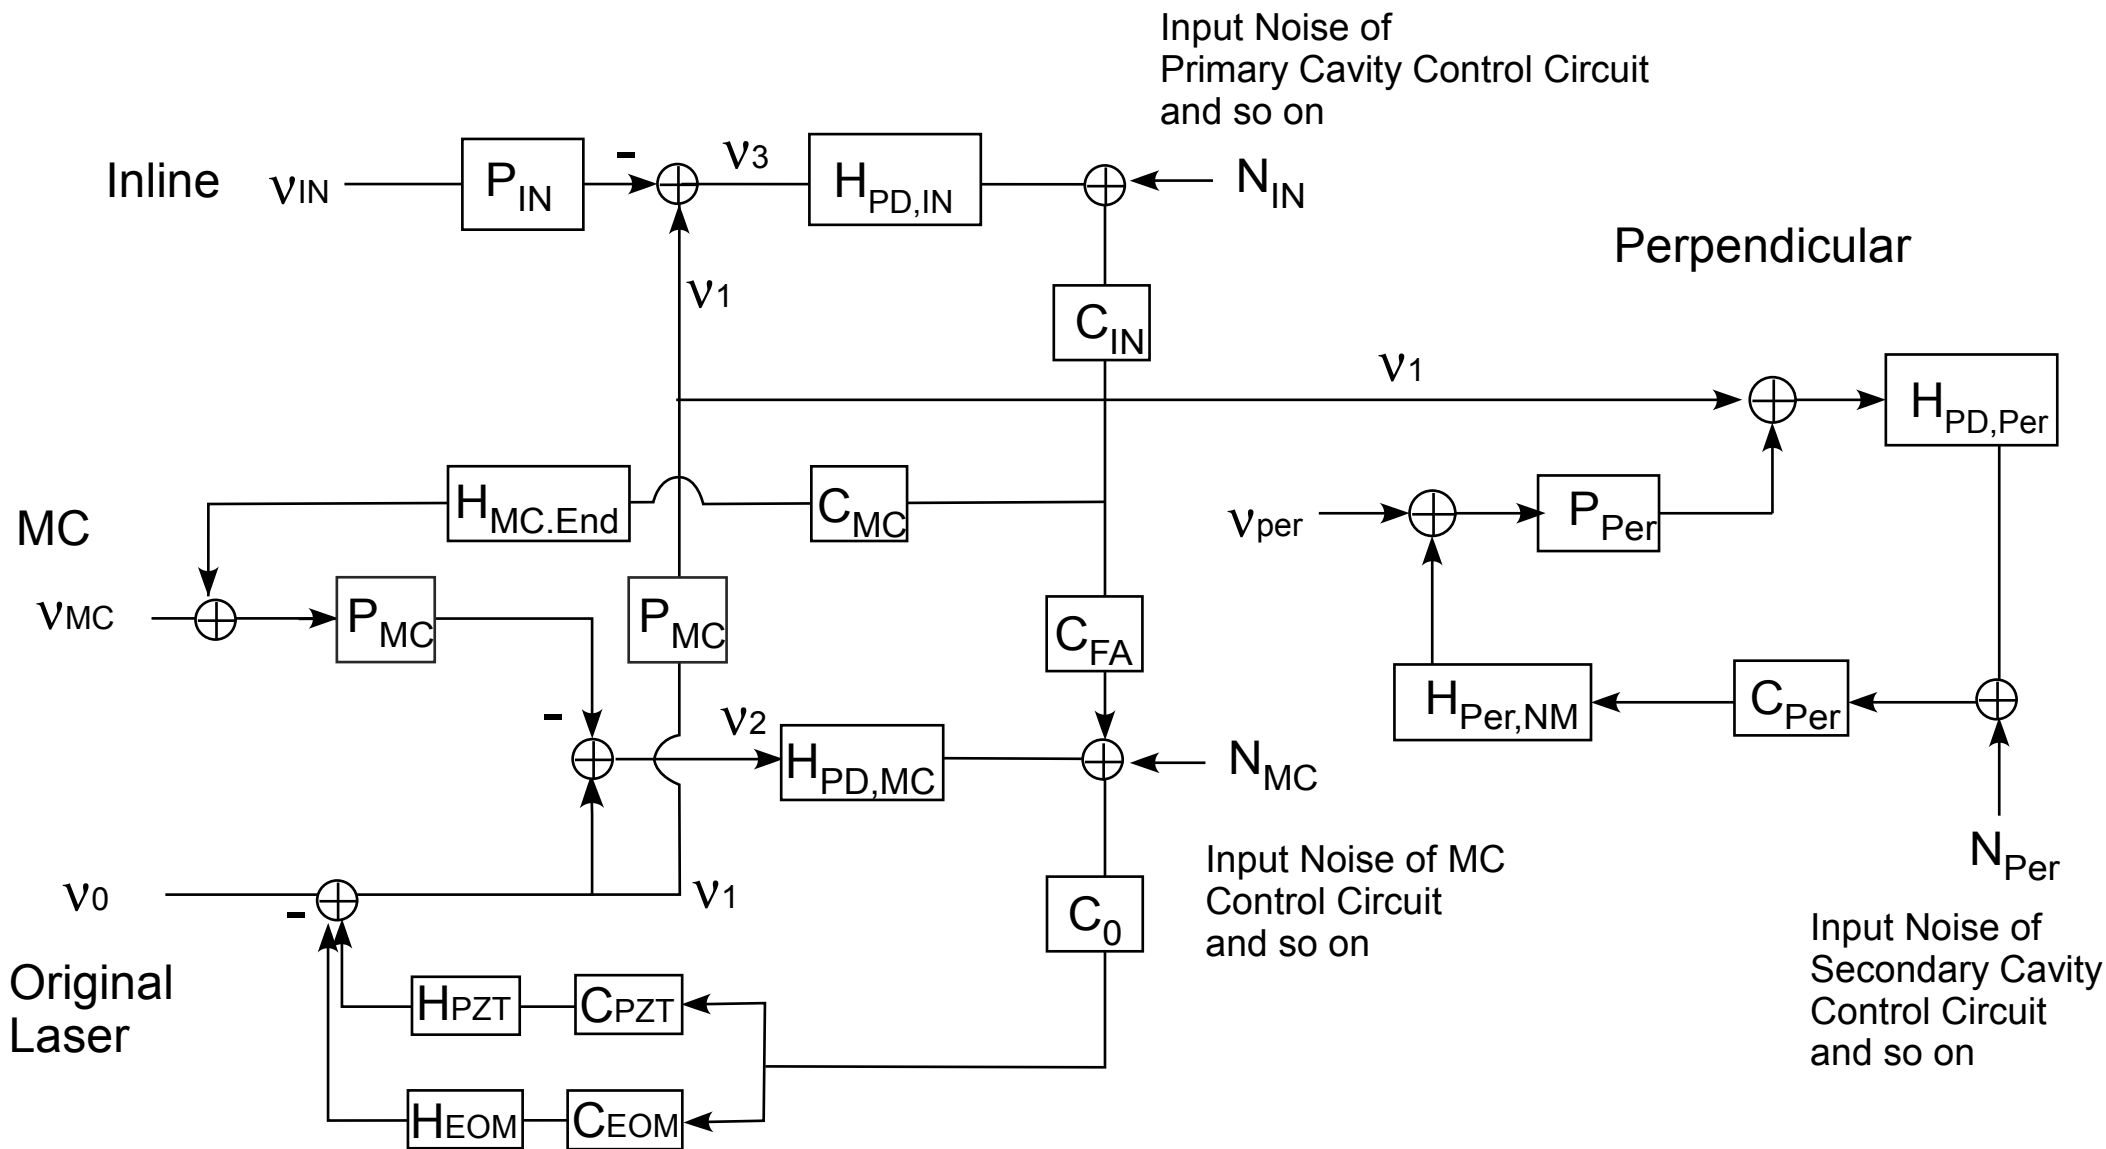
Input Noise of Primary Cavity Control Circuit and so on

Inline $\nu_{IN}$ $P_{IN}$ - $\nu_3$ $H_{PD,IN}$ $N_{IN}$

Perpendicular

$\nu_1$

$C_{IN}$

$\nu_1$

$H_{PD,Per}$

$H_{MC.End}$ $C_{MC}$

MC

$\nu_{per}$ $P_{Per}$

$\nu_{MC}$ $P_{MC}$ $P_{MC}$ $C_{FA}$

$H_{Per,NM}$ $C_{Per}$

- $\nu_2$ $H_{PD,MC}$ $N_{MC}$

Input Noise of MC Control Circuit and so on

$N_{Per}$

$\nu_0$ - $\nu_1$ $C_0$

Input Noise of Secondary Cavity Control Circuit and so on

Original Laser

$H_{PZT}$ $C_{PZT}$

$H_{EOM}$ $C_{EOM}$